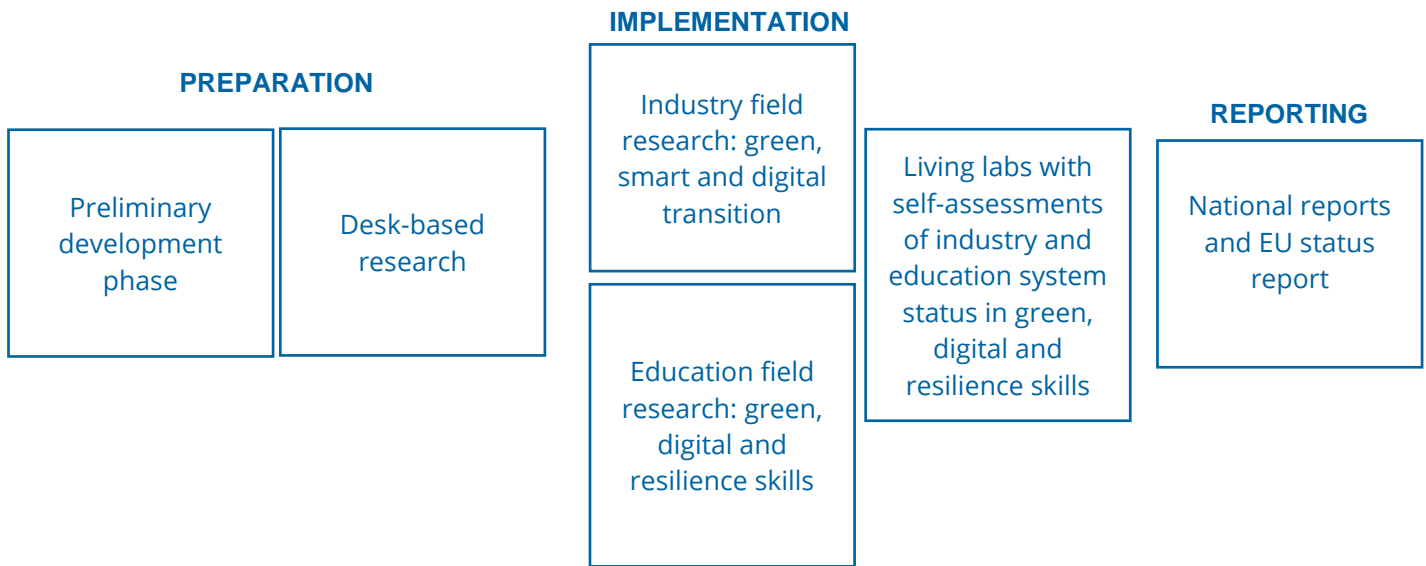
PREPARATION

Preliminary development phase

Desk-based research

IMPLEMENTATION

Industry field research: green, smart and digital transition

Education field research: green, digital and resilience skills

Living labs with self-assessments of industry and education system status in green, digital and resilience skills

REPORTING

National reports and EU status report